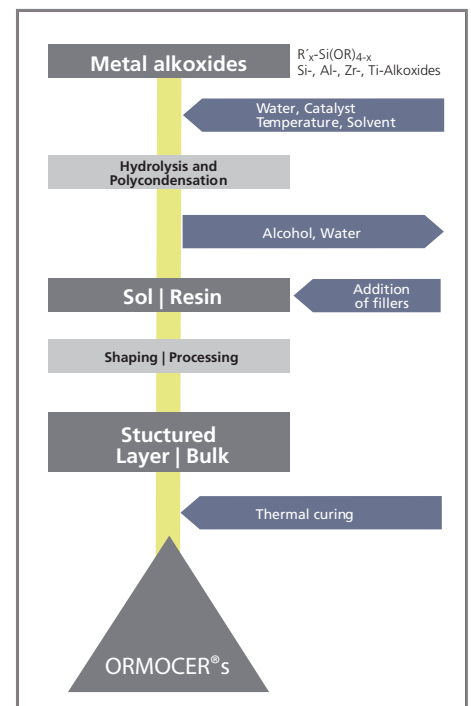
Metal alkoxides

$R'_x$-Si(OR)$_{4-x}$
Si-, Al-, Zr-, Ti-Alkoxides

Water, Catalyst
Temperature, Solvent

Hydrolysis and Polycondensation

Alcohol, Water

Sol | Resin

Addition of fillers

Shaping | Processing

Stuctured Layer | Bulk

Thermal curing

ORMOCER®s